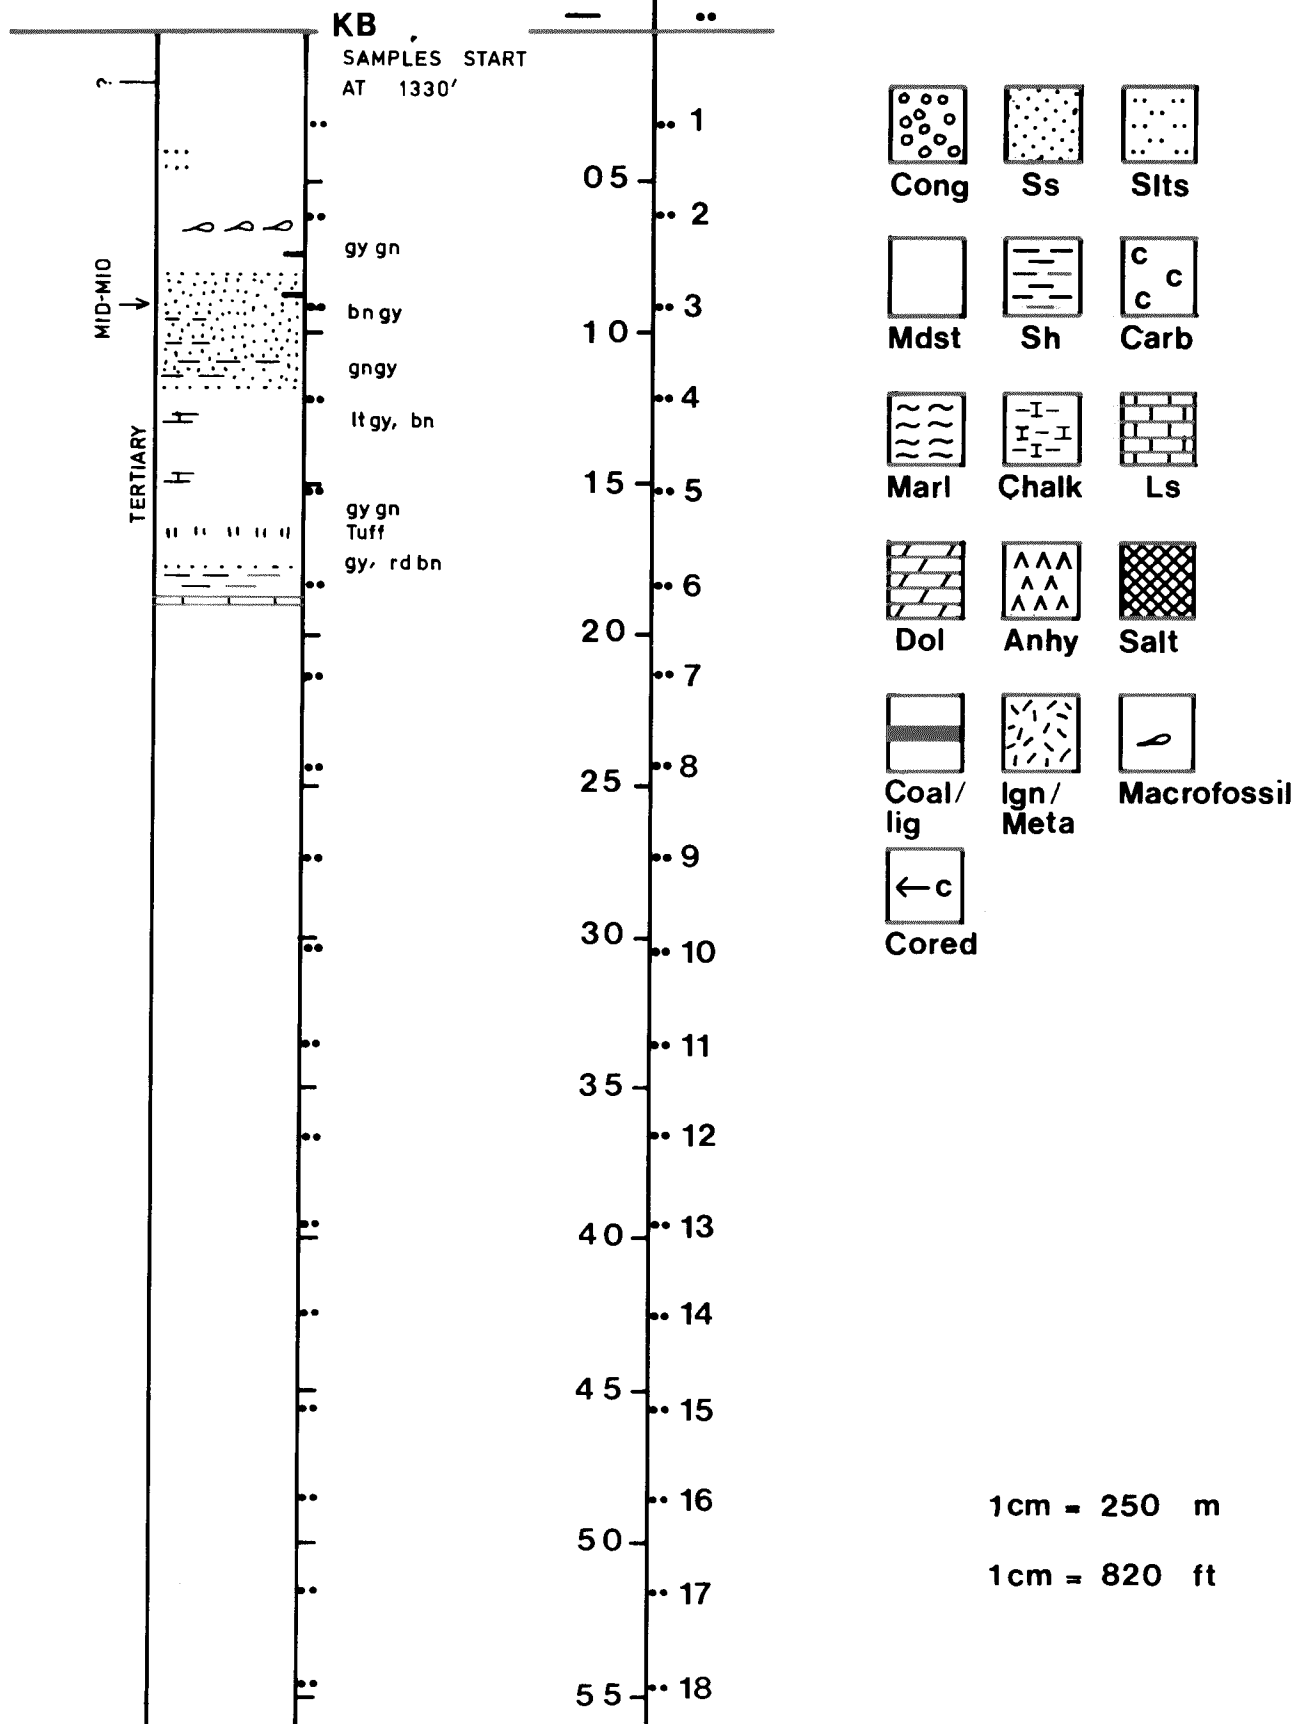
KB ,

SAMPLES START AT 1330′

?

MID-MIO

TERTIARY

gy gn

bn gy

gngy

lt gy, bn

gy gn
Tuff

gy, rd bn

05
10
15
20
25
30
35
40
45
50
55

1
2
3
4
5
6
7
8
9
10
11
12
13
14
15
16
17
18

Cong
Ss
Slts
Mdst
Sh
Carb
Marl
Chalk
Ls
Dol
Anhy
Salt
Coal/lig
Ign/Meta
Macrofossil
Cored

1cm = 250 m

1cm = 820 ft